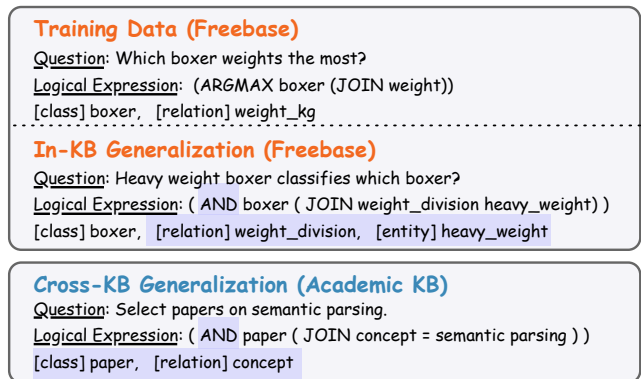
Training Data (Freebase)

Question: Which boxer weights the most?

Logical Expression: (ARGMAX boxer (JOIN weight))

[class] boxer, [relation] weight_kg

In-KB Generalization (Freebase)

Question: Heavy weight boxer classifies which boxer?

Logical Expression: ( AND boxer ( JOIN weight_division heavy_weight) )

[class] boxer, [relation] weight_division, [entity] heavy_weight

Cross-KB Generalization (Academic KB)

Question: Select papers on semantic parsing.

Logical Expression: ( AND paper ( JOIN concept = semantic parsing ) )

[class] paper, [relation] concept